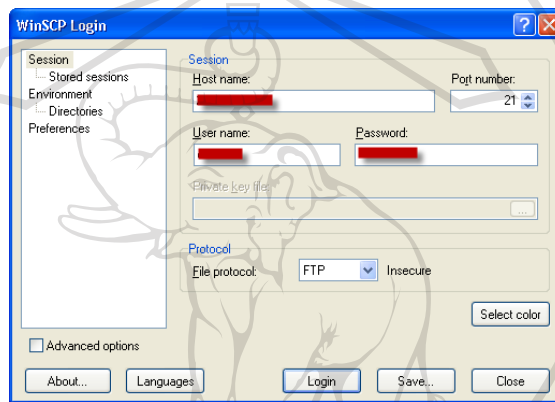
WinSCP Login

Session
Stored sessions
Environment
Directories
Preferences

Session
Host name:
Port number:
21
User name:
Password:
Private key file:

Protocol
File protocol:
FTP
Insecure

Select color

Advanced options

About...
Languages
Login
Save...
Close